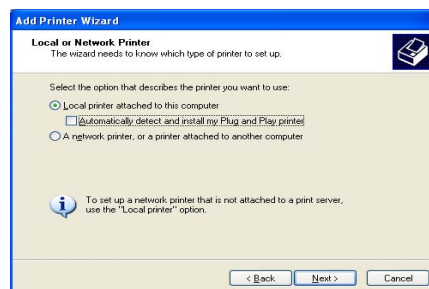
Add Printer Wizard

Local or Network Printer
The wizard needs to know which type of printer to set up.

Select the option that describes the printer you want to use:

Local printer attached to this computer

Automatically detect and install my Plug and Play printer

A network printer, or a printer attached to another computer

To set up a network printer that is not attached to a print server, use the "Local printer" option.

< Back | Next > | Cancel